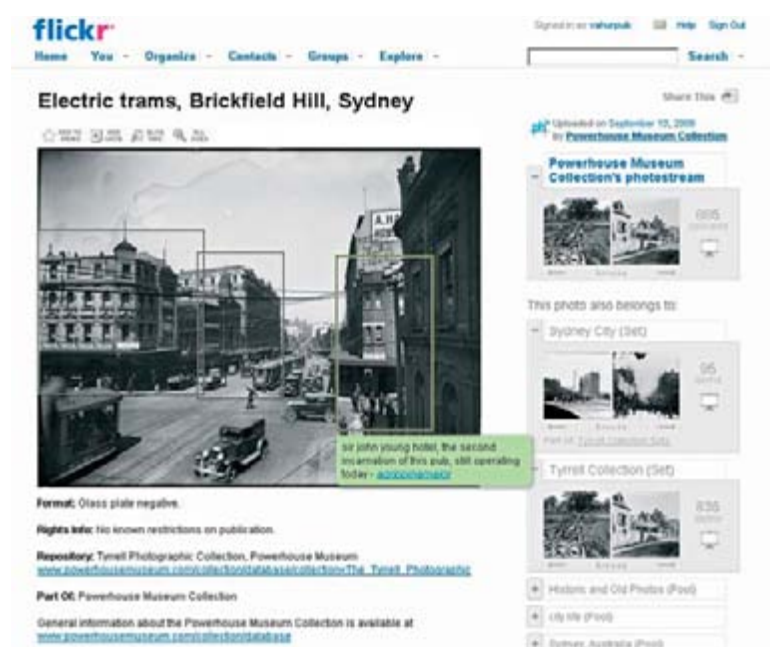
flickr

Signed in as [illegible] Help Sign Out

Home You Organize Contacts Groups Explore

Search

Electric trams, Brickfield Hill, Sydney

Share This

Uploaded on September 15, 2009 by Powerhouse Museum Collection

Powerhouse Museum Collection's photostream

695

This photo also belongs to:

Sydney City (Set)

95

Part of: Tyrrell Collection Sets

Tyrrell Collection (Set)

836

sir john young hotel, the second incarnation of this pub, still operating today - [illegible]

Format: Glass plate negative.

Rights Info: No known restrictions on publication.

Repository: Tyrrell Photographic Collection, Powerhouse Museum
www.powerhousemuseum.com/collection/database/collection=The_Tyrrell_Photographic

Part Of: Powerhouse Museum Collection

General information about the Powerhouse Museum Collection is available at
www.powerhousemuseum.com/collection/database

Historic and Old Photos (Pool)

city life (Pool)

Sydney, Australia (Pool)